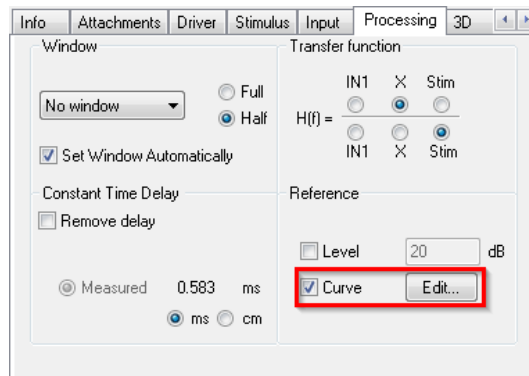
Info | Attachments | Driver | Stimulus | Input | Processing | 3D

Window

No window

Full

Half

Set Window Automatically

Transfer function

IN1 X Stim

H(f) =

IN1 X Stim

Constant Time Delay

Remove delay

Measured 0.583 ms

ms cm

Reference

Level 20 dB

Curve Edit...